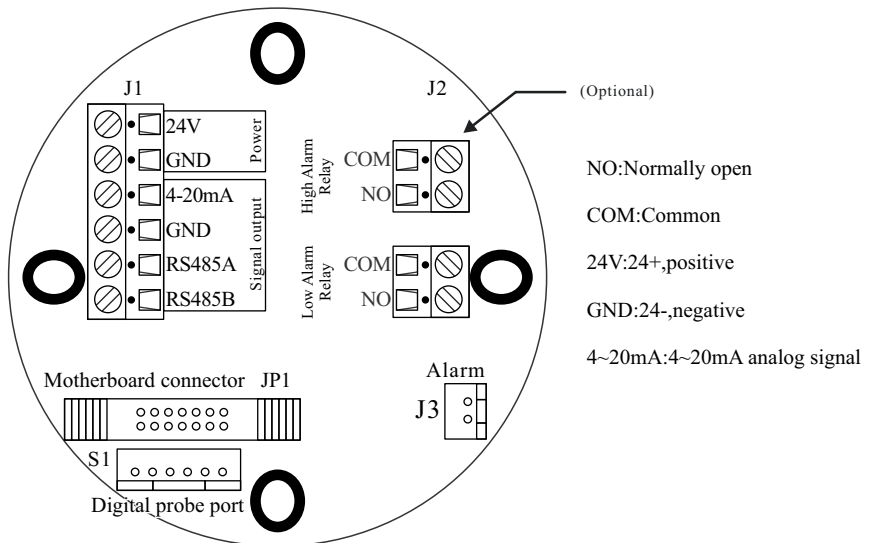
J1

24V

GND

Power

4-20mA

GND

RS485A

RS485B

Signal output

J2

(Optional)

High Alarm Relay

COM

NO

Low Alarm Relay

COM

NO

NO:Normally open

COM:Common

24V:24+,positive

GND:24-,negative

4~20mA:4~20mA analog signal

Motherboard connector JP1

Alarm

J3

S1

Digital probe port